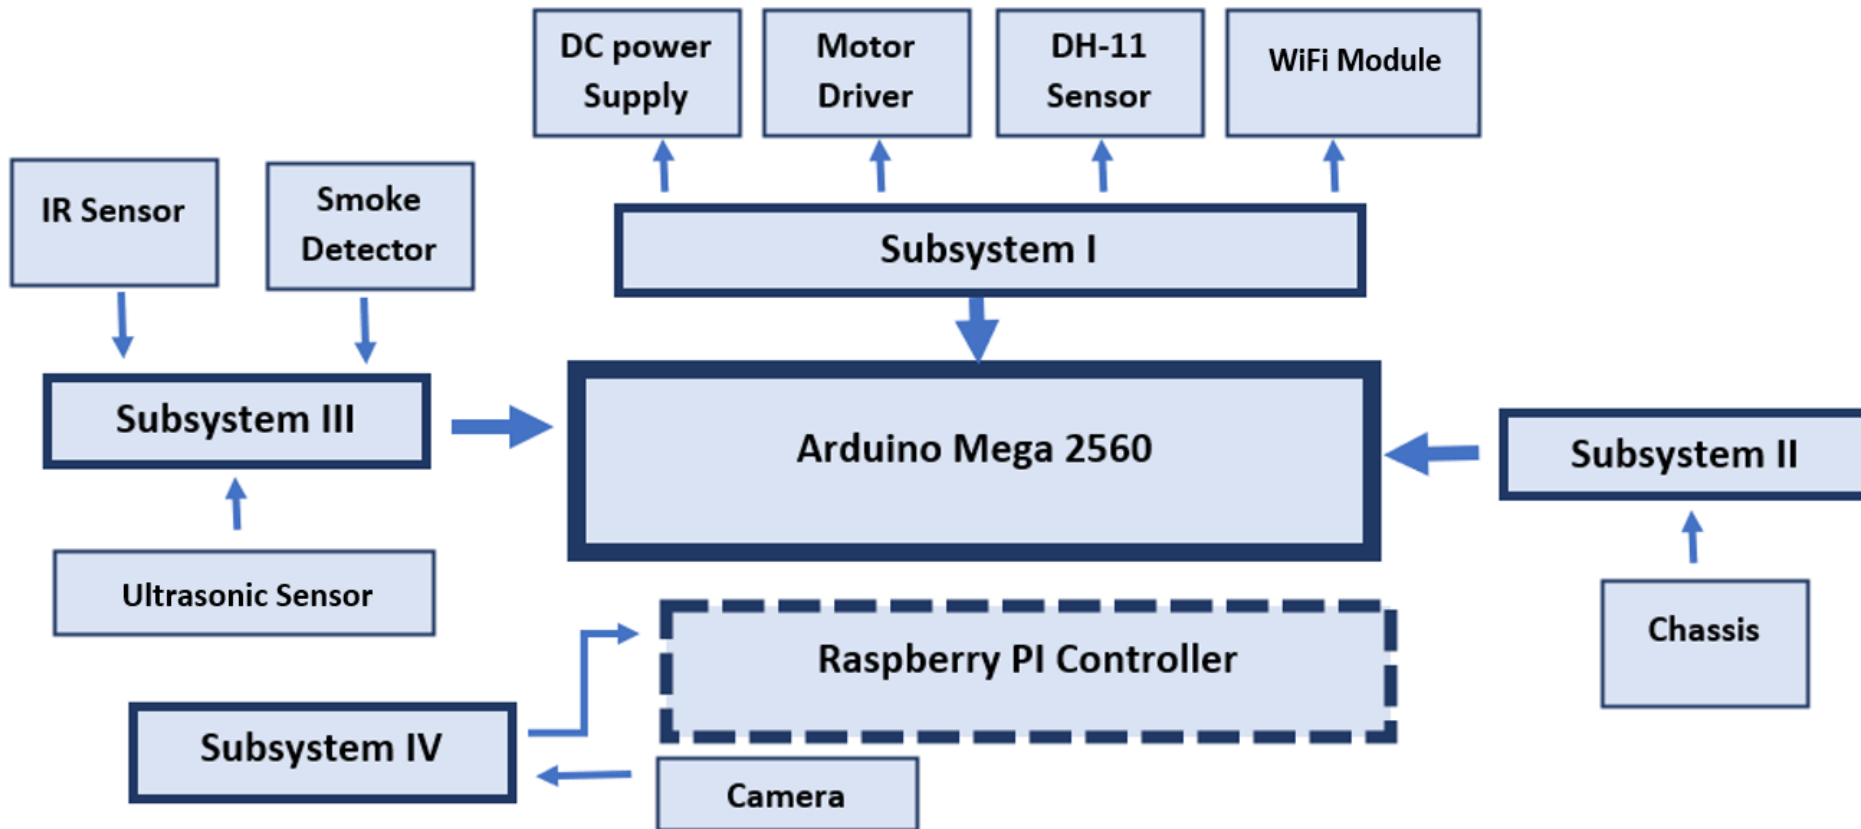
DC power Supply

Motor Driver

DH-11 Sensor

WiFi Module

IR Sensor

Smoke Detector

Subsystem I

Subsystem III

Arduino Mega 2560

Subsystem II

Ultrasonic Sensor

Raspberry PI Controller

Chassis

Subsystem IV

Camera